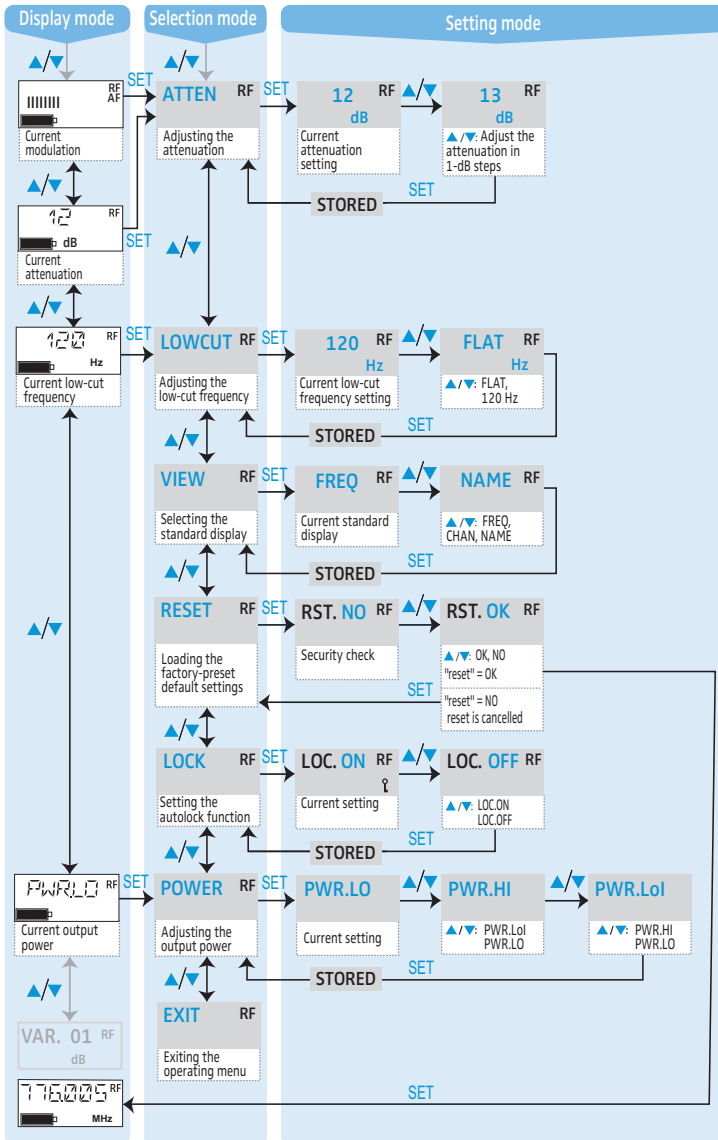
Display mode

Selection mode

Setting mode

▲/▼

▲/▼

RF AF

SET

ATTEN RF

SET

12 RF dB

▲/▼

13 RF dB

Current modulation

Adjusting the attenuation

Current attenuation setting

▲/▼: Adjust the attenuation in 1-dB steps

▲/▼

SET

12 RF dB

STORED

Current attenuation

SET

▲/▼

▲/▼

120 RF Hz

SET

LOWCUT RF

SET

120 RF Hz

▲/▼

FLAT RF Hz

Current low-cut frequency

Adjusting the low-cut frequency

Current low-cut frequency setting

▲/▼: FLAT, 120 Hz

SET

STORED

▲/▼

VIEW RF

SET

FREQ RF

▲/▼

NAME RF

Selecting the standard display

Current standard display

▲/▼: FREQ, CHAN, NAME

SET

▲/▼

STORED

RESET RF

SET

RST. NO RF

▲/▼

RST. OK RF

▲/▼

Loading the factory-preset default settings

Security check

▲/▼: OK, NO
"reset" = OK

SET

"reset" = NO
reset is cancelled

▲/▼

LOCK RF

SET

LOC. ON RF

▲/▼

LOC. OFF RF

Setting the autolock function

Current setting

▲/▼: LOC.ON LOC.OFF

SET

▲/▼

STORED

PWR.LO RF

SET

POWER RF

SET

PWR.LO

▲/▼

PWR.HI

▲/▼

PWR.LoI

Current output power

Adjusting the output power

Current setting

▲/▼: PWR.LoI PWR.LO

▲/▼: PWR.HI PWR.LO

SET

▲/▼

▲/▼

STORED

VAR. 01 RF dB

EXIT RF

Exiting the operating menu

776.025 RF MHz

SET